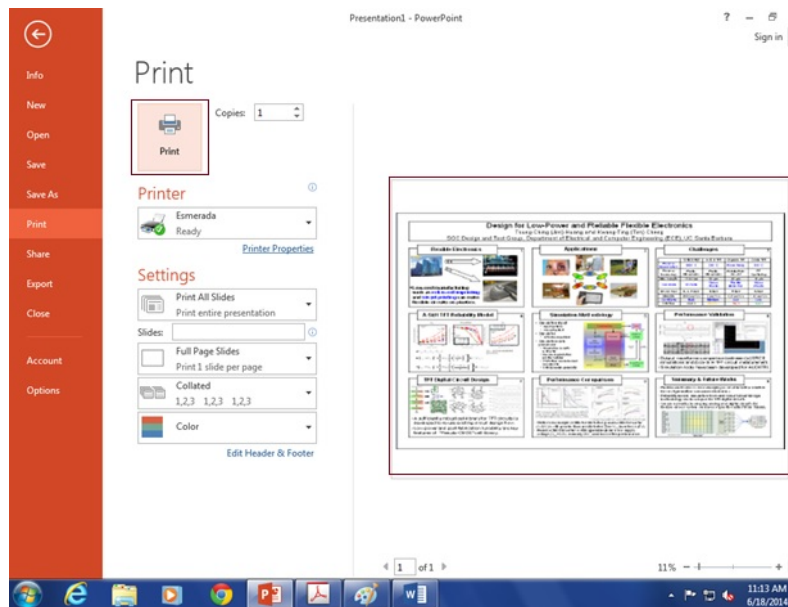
Presentation1 - PowerPoint

? – 

Sign in

Info
New
Open
Save
Save As
Print
Share
Export
Close
Account
Options

Print

Print

Copies: 1

Printer

Esmerada
Ready

Printer Properties

Settings

Print All Slides
Print entire presentation

Slides:

Full Page Slides
Print 1 slide per page

Collated
1,2,3 1,2,3 1,2,3

Color

Edit Header & Footer

Design for Low-Power and Pliable Flexible Electronics

Tsung-Ching (Jim) Huang and Kwang-Ting (Tim) Cheng

SOC Design and Test Group, Department of Electrical and Computer Engineering (ECE), UC Santa Barbara

Flexible Electronics

Applications

Challenges

A-Si:H TFT Reliability Model

Simulation Methodology

Performance Validation

TFT Digital Circuit Design

Performance Comparisons

Summary & Future Works

1 of 1

11%

11:13 AM
6/18/2014